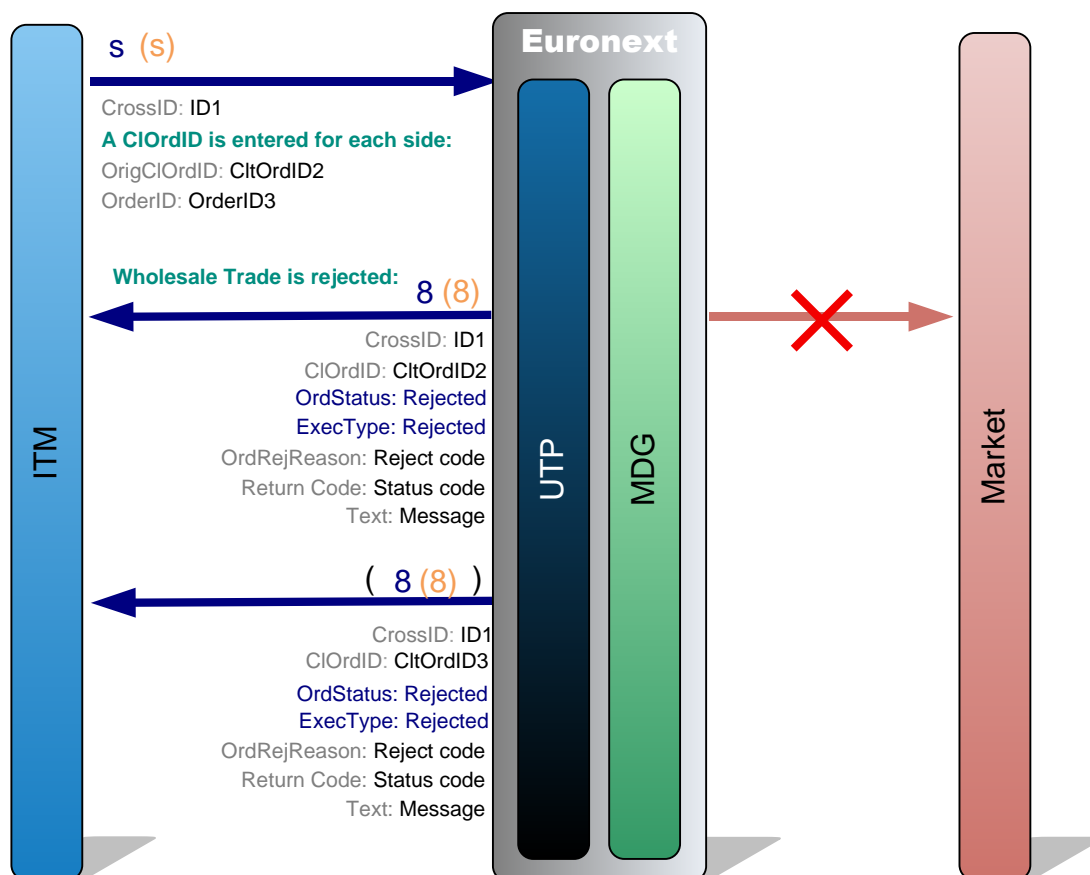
s (s)

CrossID: ID1
A ClOrdID is entered for each side:
OrigClOrdID: CltOrdID2
OrderID: OrderID3

Euronext

Wholesale Trade is rejected:
8 (8)
CrossID: ID1
ClOrdID: CltOrdID2
OrdStatus: Rejected
ExecType: Rejected
OrdRejReason: Reject code
Return Code: Status code
Text: Message

( 8 (8) )
CrossID: ID1
ClOrdID: CltOrdID3
OrdStatus: Rejected
ExecType: Rejected
OrdRejReason: Reject code
Return Code: Status code
Text: Message

ITM

UTP

MDG

Market